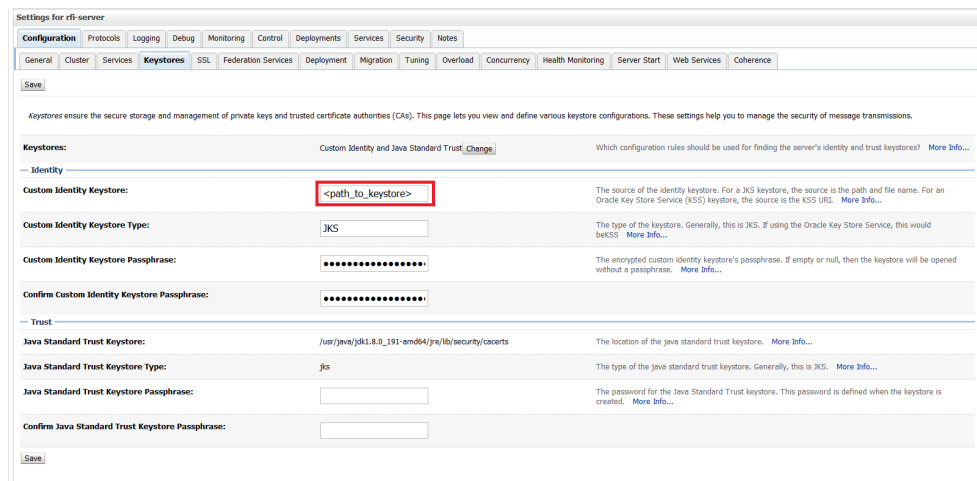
Settings for rfi-server

Configuration | Protocols | Logging | Debug | Monitoring | Control | Deployments | Services | Security | Notes

General | Cluster | Services | Keystores | SSL | Federation Services | Deployment | Migration | Tuning | Overload | Concurrency | Health Monitoring | Server Start | Web Services | Coherence

Save

Keystores ensure the secure storage and management of private keys and trusted certificate authorities (CAs). This page lets you view and define various keystore configurations. These settings help you to manage the security of message transmissions.

| | | |
|---|---|---|
| Keystores: | Custom Identity and Java Standard Trust Change | Which configuration rules should be used for finding the server's identity and trust keystores? More Info... |

Identity

| | | |
|---|---|---|
| Custom Identity Keystore: | <path_to_keystore> | The source of the identity keystore. For a JKS keystore, the source is the path and file name. For an Oracle Key Store Service (KSS) keystore, the source is the KSS URI. More Info... |
| Custom Identity Keystore Type: | JKS | The type of the keystore. Generally, this is JKS. If using the Oracle Key Store Service, this would beKSS More Info... |
| Custom Identity Keystore Passphrase: | •••••••••••••••••• | The encrypted custom identity keystore's passphrase. If empty or null, then the keystore will be opened without a passphrase. More Info... |
| Confirm Custom Identity Keystore Passphrase: | •••••••••••••••••• | |

Trust

| | | |
|---|---|---|
| Java Standard Trust Keystore: | /usr/java/jdk1.8.0_191-amd64/jre/lib/security/cacerts | The location of the java standard trust keystore. More Info... |
| Java Standard Trust Keystore Type: | jks | The type of the java standard trust keystore. Generally, this is JKS. More Info... |
| Java Standard Trust Keystore Passphrase: | | The password for the Java Standard Trust keystore. This password is defined when the keystore is created. More Info... |
| Confirm Java Standard Trust Keystore Passphrase: | | |

Save